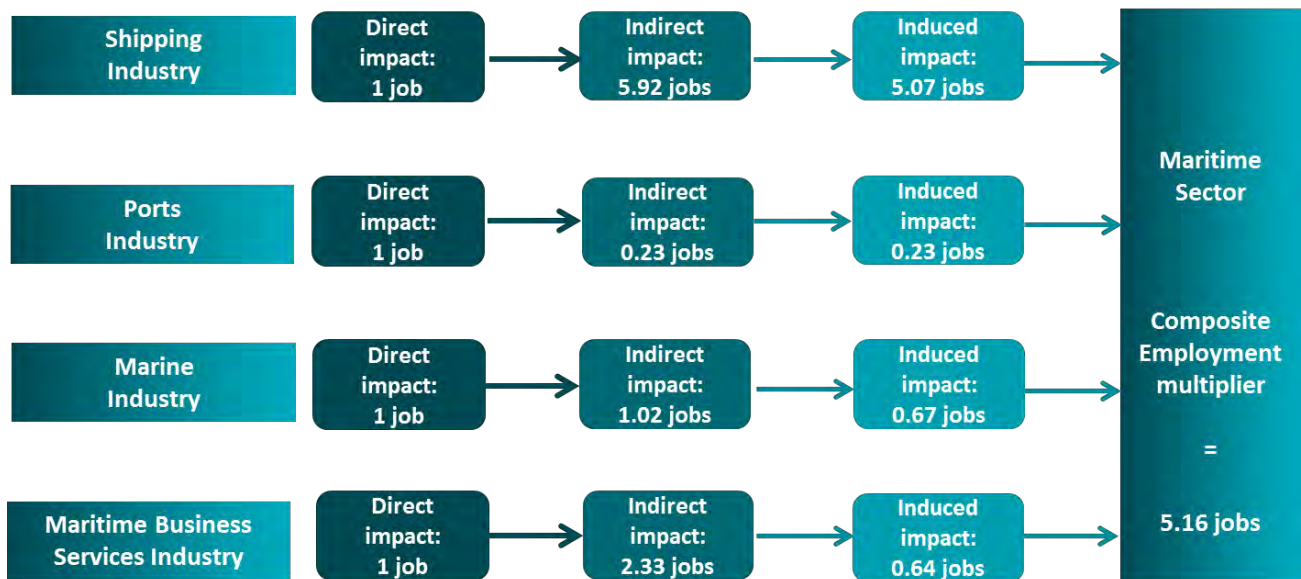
Shipping Industry

Direct impact: 1 job

Indirect impact: 5.92 jobs

Induced impact: 5.07 jobs

Ports Industry

Direct impact: 1 job

Indirect impact: 0.23 jobs

Induced impact: 0.23 jobs

Marine Industry

Direct impact: 1 job

Indirect impact: 1.02 jobs

Induced impact: 0.67 jobs

Maritime Business Services Industry

Direct impact: 1 job

Indirect impact: 2.33 jobs

Induced impact: 0.64 jobs

Maritime Sector

Composite Employment multiplier

=

5.16 jobs